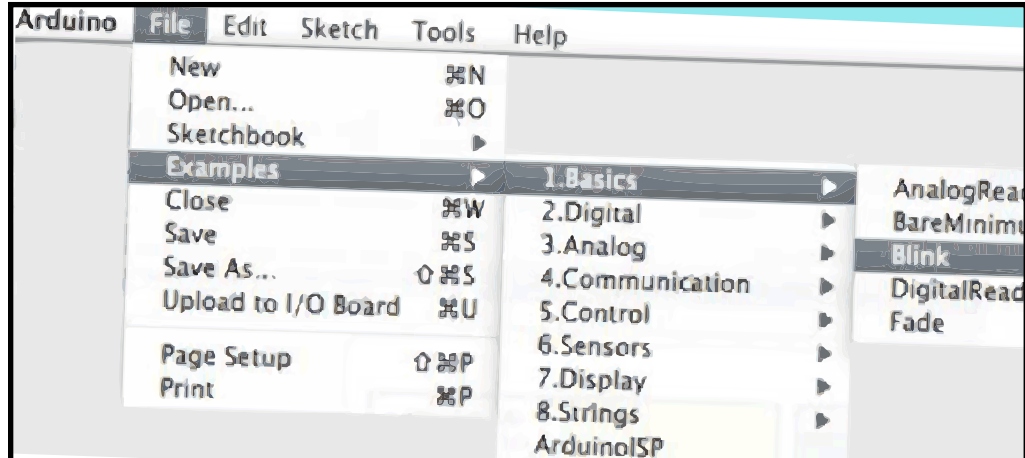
Arduino File Edit Sketch Tools Help

New ⌘N
Open... ⌘O
Sketchbook
Examples
Close ⌘W
Save ⌘S
Save As... ⇧⌘S
Upload to I/O Board ⌘U

Page Setup ⇧⌘P
Print ⌘P

1.Basics
2.Digital
3.Analog
4.Communication
5.Control
6.Sensors
7.Display
8.Strings
ArduinoISP

AnalogRea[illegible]
BareMinimu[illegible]
Blink
DigitalRead
Fade